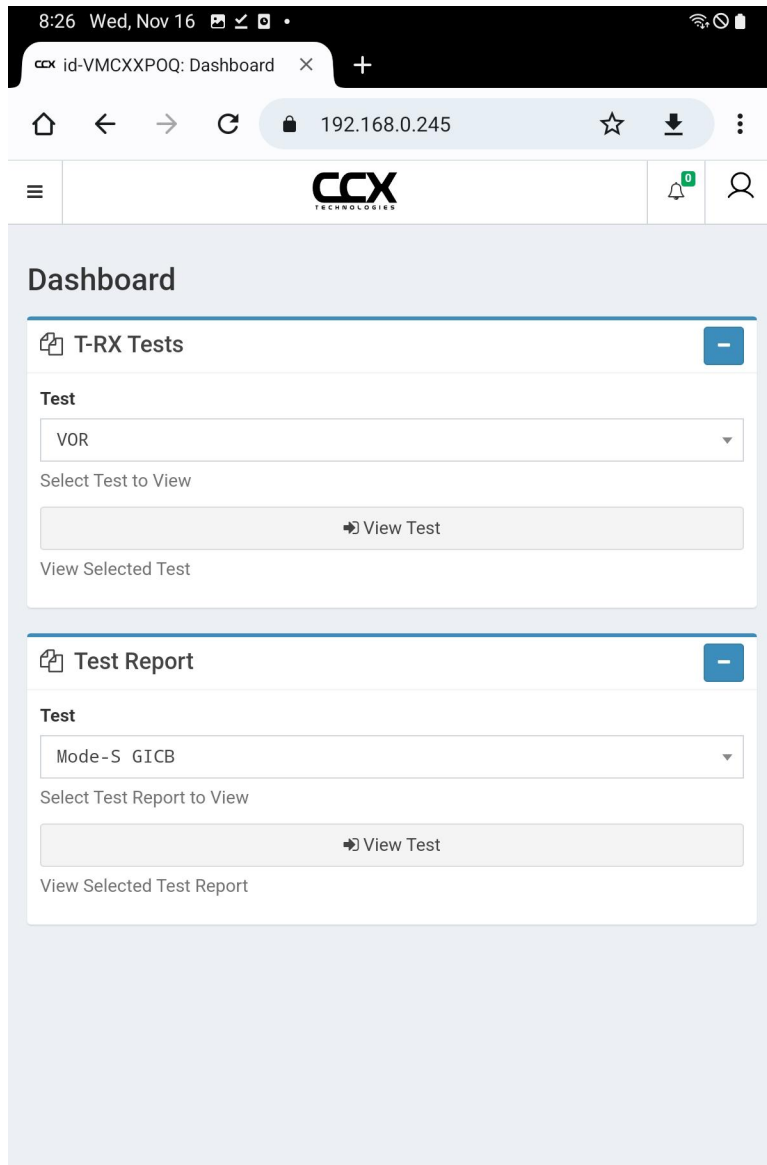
8:26 Wed, Nov 16

CCX id-VMCXXPOQ: Dashboard ×

192.168.0.245

CCX TECHNOLOGIES

0

Dashboard

T-RX Tests

Test

VOR

Select Test to View

View Test

View Selected Test

Test Report

Test

Mode-S GICB

Select Test Report to View

View Test

View Selected Test Report